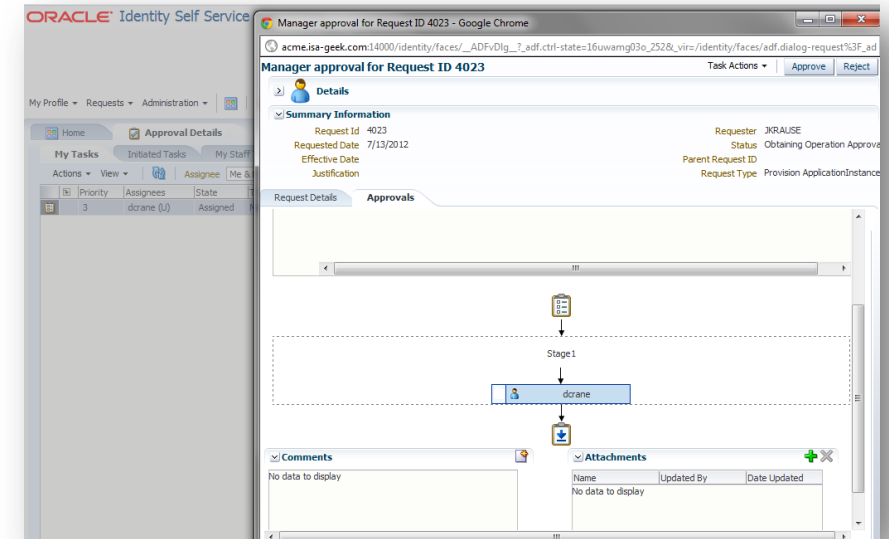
ORACLE Identity Self Service

My Profile ▾ Requests ▾ Administration ▾

Home Approval Details

My Tasks Initiated Tasks My Staff

Actions ▾ View ▾ Assignee Me &

| Priority | Assignees | State |
|---|---|---|
| 3 | dcrane (U) | Assigned |

Manager approval for Request ID 4023 - Google Chrome

acme.isa-geek.com:14000/identity/faces/__ADFvDlg__?_adf.ctrl-state=16uwamg03o_252&_vir=/identity/faces/adf.dialog-request%3F_ad

Manager approval for Request ID 4023

Task Actions ▾ Approve Reject

Details

Summary Information

Request Id 4023
Requested Date 7/13/2012
Effective Date
Justification

Requester JKRAUSE
Status Obtaining Operation Approva
Parent Request ID
Request Type Provision ApplicationInstance

Request Details Approvals

Stage1

dcrane

Comments
No data to display

Attachments

| Name | Updated By | Date Updated |
|---|---|---|
| No data to display | | |